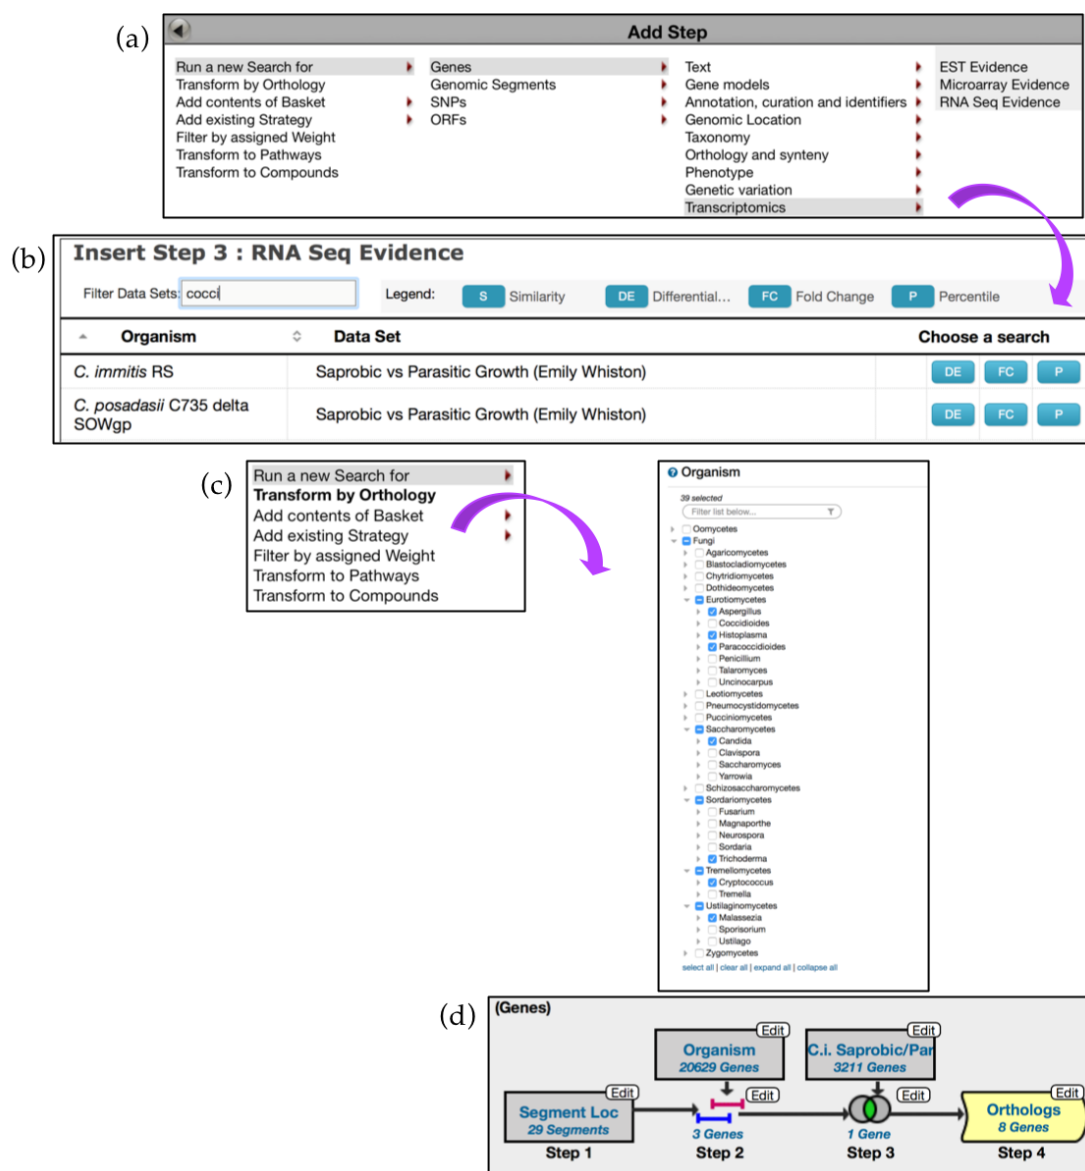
(a)

Add Step

Run a new Search for
Transform by Orthology
Add contents of Basket
Add existing Strategy
Filter by assigned Weight
Transform to Pathways
Transform to Compounds

Genes
Genomic Segments
SNPs
ORFs

Text
Gene models
Annotation, curation and identifiers
Genomic Location
Taxonomy
Orthology and synteny
Phenotype
Genetic variation
Transcriptomics

EST Evidence
Microarray Evidence
RNA Seq Evidence

(b)

Insert Step 3 : RNA Seq Evidence

Filter Data Sets: cocci

Legend: S Similarity DE Differential... FC Fold Change P Percentile

| Organism | Data Set | Choose a search |
|---|---|---|
| C. immitis RS | Saprobic vs Parasitic Growth (Emily Whiston) | DE FC P |
| C. posadasii C735 delta SOWgp | Saprobic vs Parasitic Growth (Emily Whiston) | DE FC P |

(c)

Run a new Search for
Transform by Orthology
Add contents of Basket
Add existing Strategy
Filter by assigned Weight
Transform to Pathways
Transform to Compounds

Organism
39 selected
Filter list below...
Oomycetes
Fungi
Agaricomycetes
Blastocladiomycetes
Chytridiomycetes
Dothideomycetes
Eurotiomycetes
Aspergillus
Coccidioides
Histoplasma
Paracoccidioides
Penicillium
Talaromyces
Uncinocarpus
Leotiomycetes
Pneumocystidomycetes
Pucciniomycetes
Saccharomycetes
Candida
Clavispora
Saccharomyces
Yarrowia
Schizosaccharomycetes
Sordariomycetes
Fusarium
Magnaporthe
Neurospora
Sordaria
Trichoderma
Tremellomycetes
Cryptococcus
Tremella
Ustilaginomycetes
Malassezia
Sporisorium
Ustilago
Zygomycetes
select all | clear all | expand all | collapse all

(d)

(Genes)

Edit
Organism
20629 Genes
Edit
C.i. Saprobic/Par
3211 Genes
Edit
Segment Loc
29 Segments
Edit
3 Genes
Edit
1 Gene
Edit
Orthologs
8 Genes
Step 1
Step 2
Step 3
Step 4